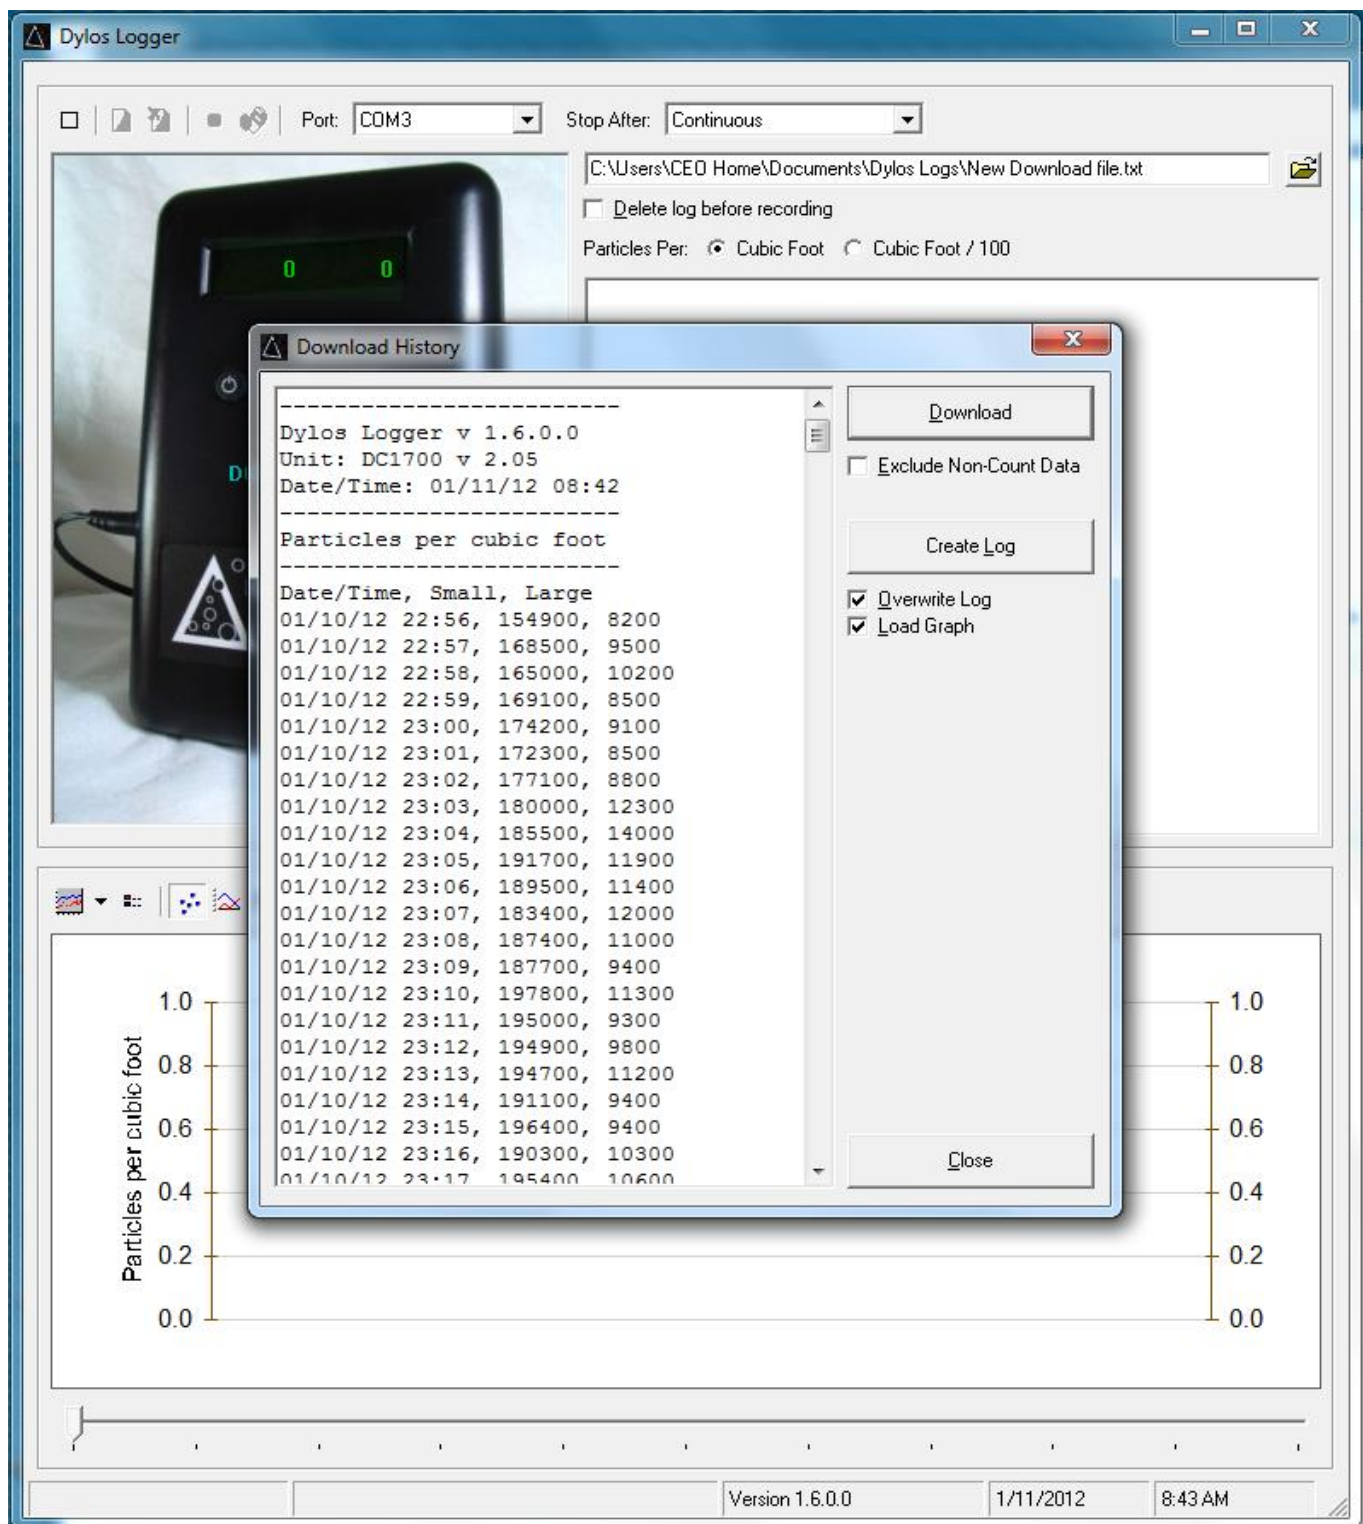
Dylos Logger

Port: COM3
Stop After: Continuous

C:\Users\CEO Home\Documents\Dylos Logs\New Download file.txt

Delete log before recording

Particles Per: Cubic Foot Cubic Foot / 100

0 0

D

Download History

------------------------
Dylos Logger v 1.6.0.0
Unit: DC1700 v 2.05
Date/Time: 01/11/12 08:42
------------------------
Particles per cubic foot
------------------------
Date/Time, Small, Large
01/10/12 22:56, 154900, 8200
01/10/12 22:57, 168500, 9500
01/10/12 22:58, 165000, 10200
01/10/12 22:59, 169100, 8500
01/10/12 23:00, 174200, 9100
01/10/12 23:01, 172300, 8500
01/10/12 23:02, 177100, 8800
01/10/12 23:03, 180000, 12300
01/10/12 23:04, 185500, 14000
01/10/12 23:05, 191700, 11900
01/10/12 23:06, 189500, 11400
01/10/12 23:07, 183400, 12000
01/10/12 23:08, 187400, 11000
01/10/12 23:09, 187700, 9400
01/10/12 23:10, 197800, 11300
01/10/12 23:11, 195000, 9300
01/10/12 23:12, 194900, 9800
01/10/12 23:13, 194700, 11200
01/10/12 23:14, 191100, 9400
01/10/12 23:15, 196400, 9400
01/10/12 23:16, 190300, 10300
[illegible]

Download

Exclude Non-Count Data

Create Log

Overwrite Log
Load Graph

Close

Particles per cubic foot

1.0
0.8
0.6
0.4
0.2
0.0

1.0
0.8
0.6
0.4
0.2
0.0

Version 1.6.0.0 | 1/11/2012 | 8:43 AM